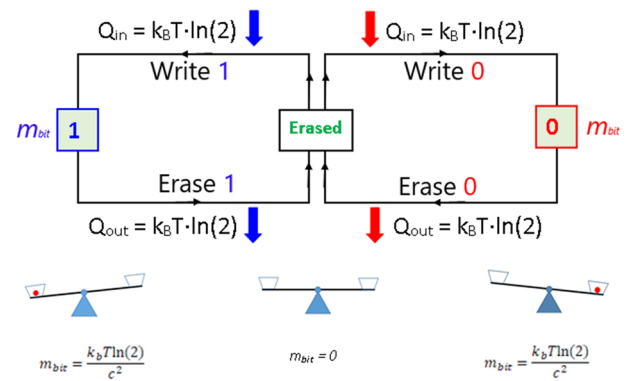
$Q_{in} = k_BT \cdot \ln(2)$

$Q_{in} = k_BT \cdot \ln(2)$

Write 1

Write 0

$m_{bit}$ 1

Erased

0 $m_{bit}$

Erase 1

Erase 0

$Q_{out} = k_BT \cdot \ln(2)$

$Q_{out} = k_BT \cdot \ln(2)$

$m_{bit} = \frac{k_bT\ln(2)}{c^2}$

$m_{bit} = 0$

$m_{bit} = \frac{k_bT\ln(2)}{c^2}$